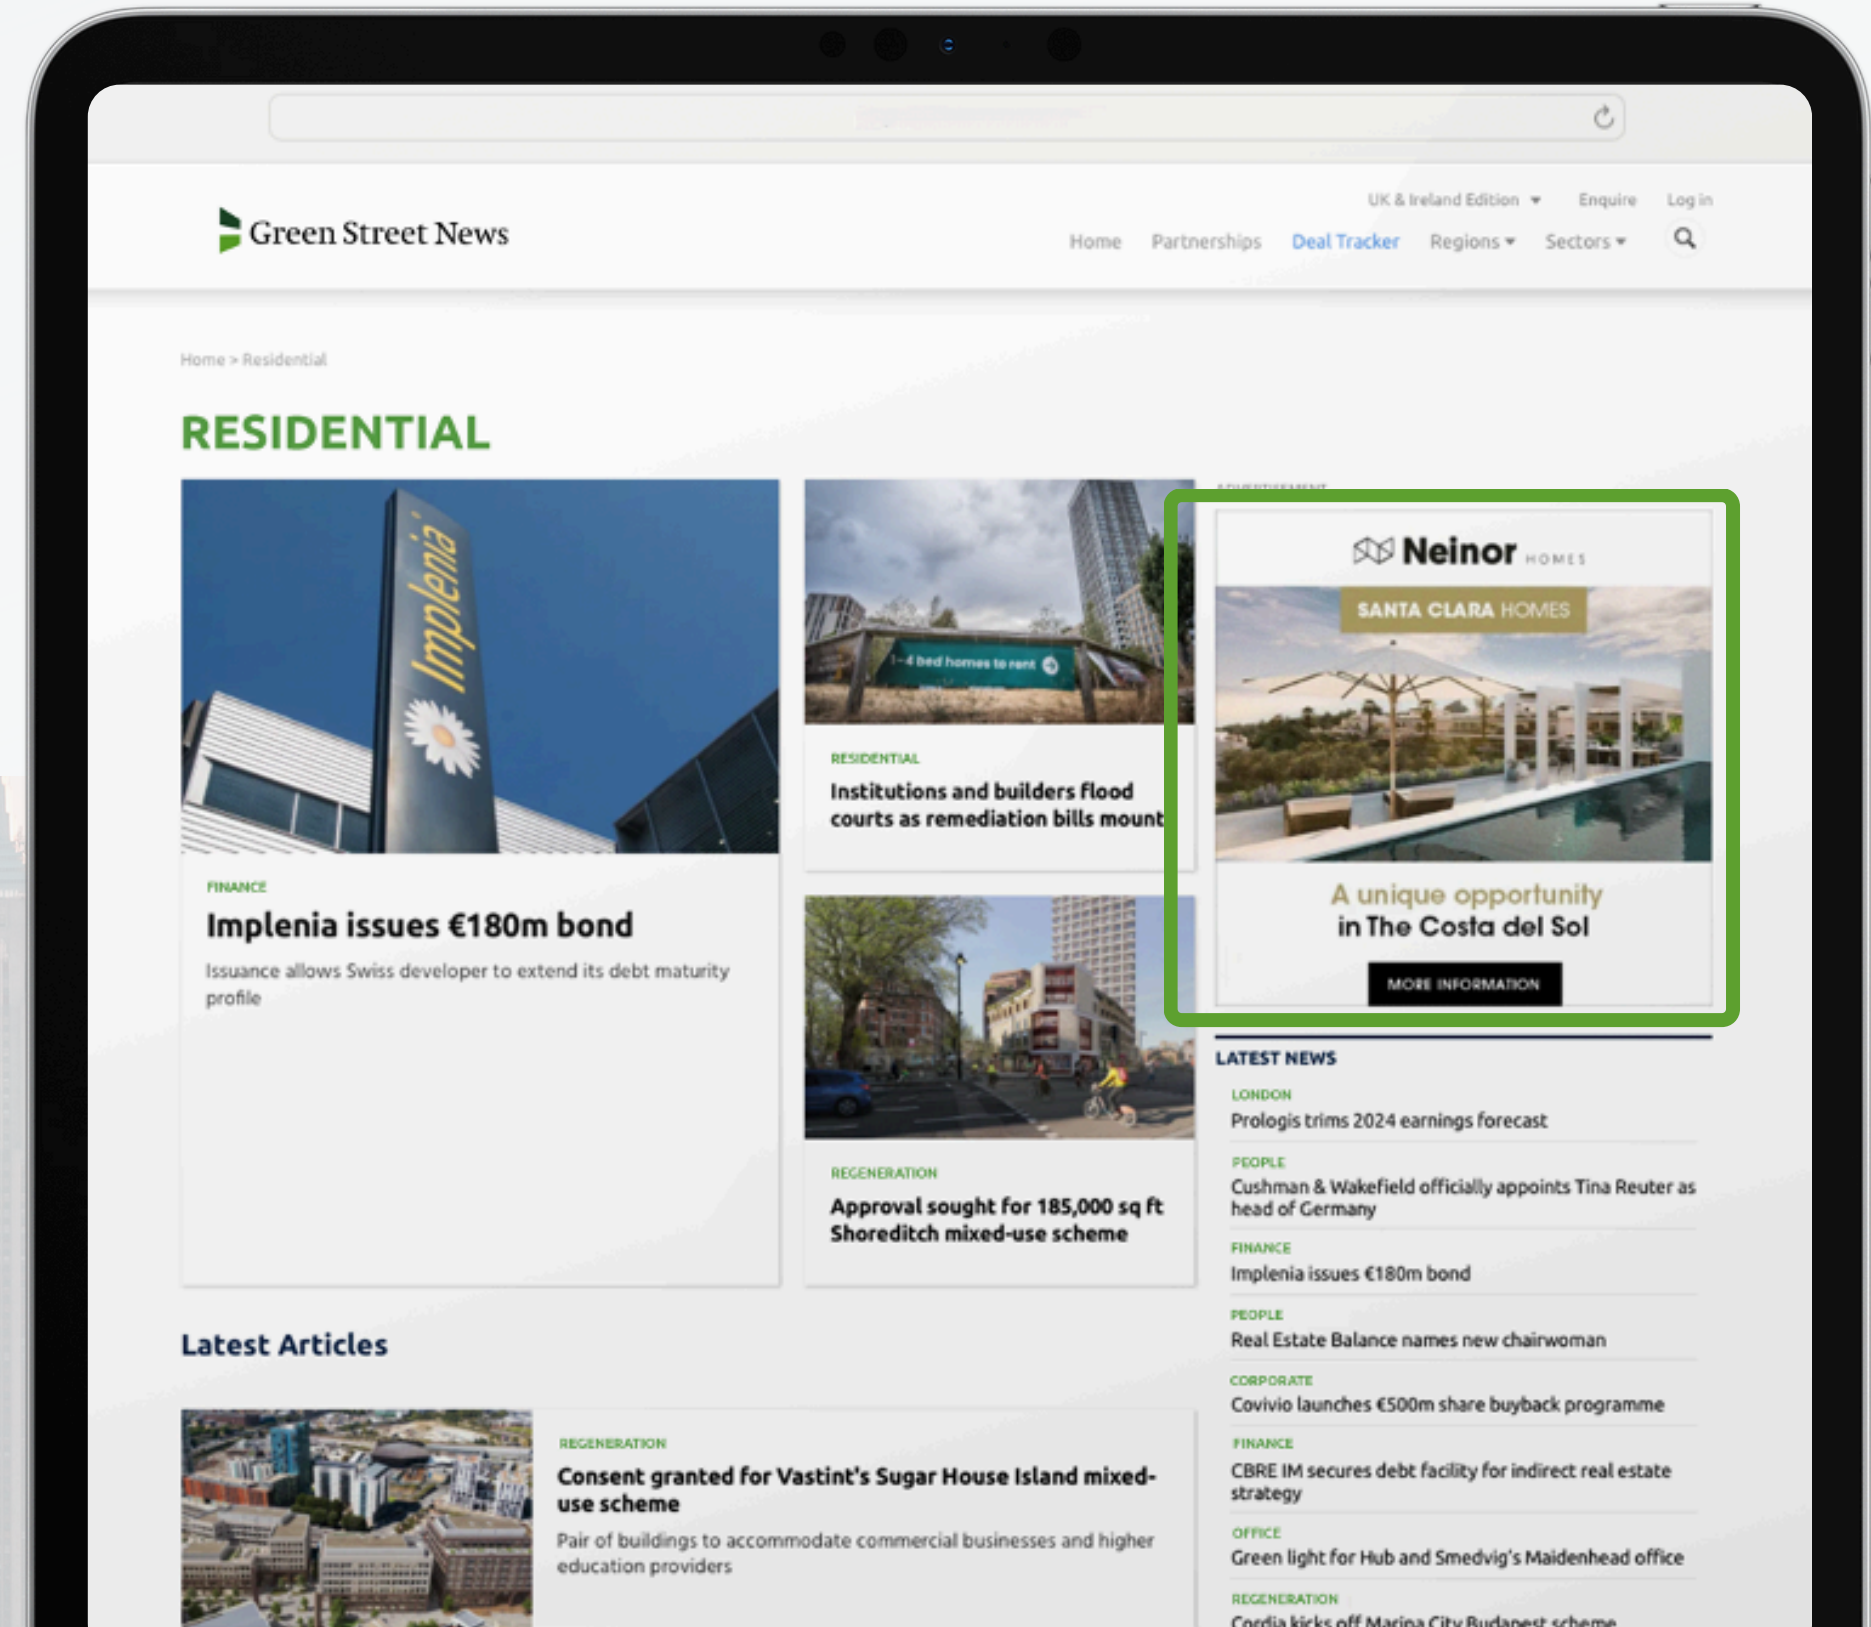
Green Street News

UK & Ireland Edition Enquire Log in

Home Partnerships Deal Tracker Regions Sectors

Home > Residential

RESIDENTIAL

Implenia

FINANCE

Implenia issues €180m bond

Issuance allows Swiss developer to extend its debt maturity profile

1-4 bed homes to rent

RESIDENTIAL

Institutions and builders flood courts as remediation bills mount

REGENERATION

Approval sought for 185,000 sq ft Shoreditch mixed-use scheme

ADVERTISEMENT

Neinor HOMES

SANTA CLARA HOMES

A unique opportunity in The Costa del Sol

MORE INFORMATION

LATEST NEWS

LONDON
Prologis trims 2024 earnings forecast

PEOPLE
Cushman & Wakefield officially appoints Tina Reuter as head of Germany

FINANCE
Implenia issues €180m bond

PEOPLE
Real Estate Balance names new chairwoman

CORPORATE
Covivio launches €500m share buyback programme

FINANCE
CBRE IM secures debt facility for indirect real estate strategy

OFFICE
Green light for Hub and Smedvig's Maidenhead office

REGENERATION
Cordia kicks off Marina City Budapest scheme

Latest Articles

REGENERATION

Consent granted for Vastint's Sugar House Island mixed-use scheme

Pair of buildings to accommodate commercial businesses and higher education providers